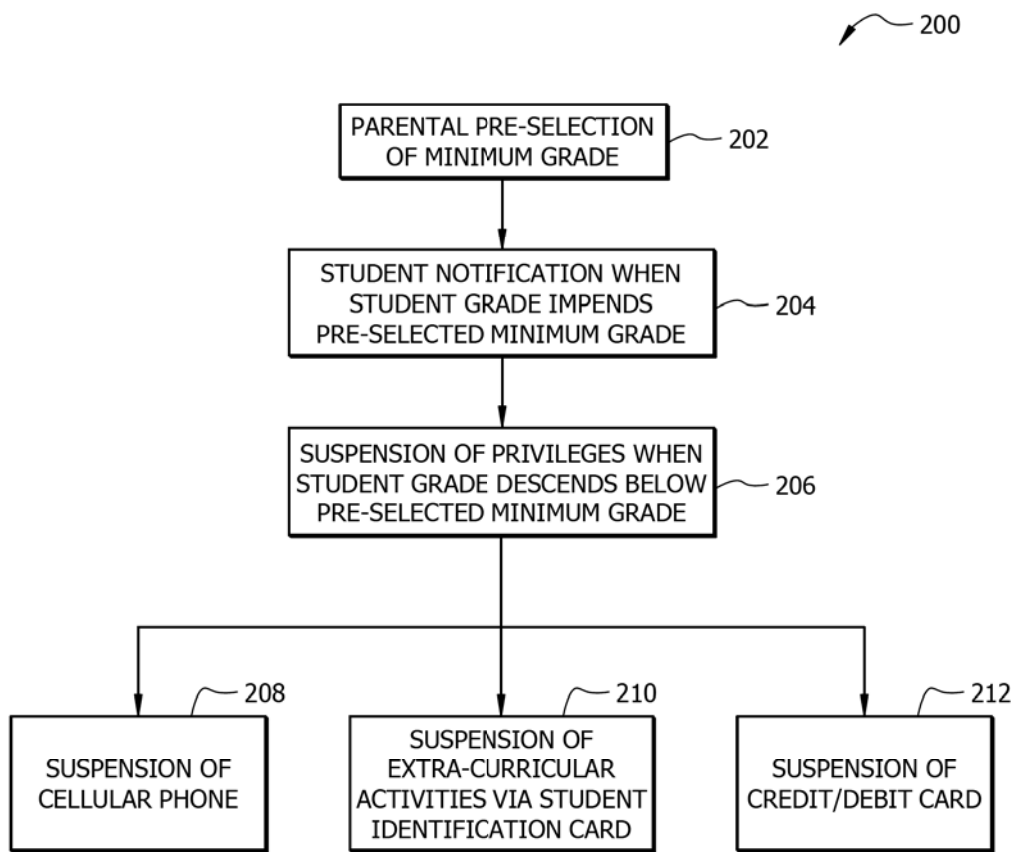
200

PARENTAL PRE-SELECTION OF MINIMUM GRADE

202

STUDENT NOTIFICATION WHEN STUDENT GRADE IMPENDS PRE-SELECTED MINIMUM GRADE

204

SUSPENSION OF PRIVILEGES WHEN STUDENT GRADE DESCENDS BELOW PRE-SELECTED MINIMUM GRADE

206

208

SUSPENSION OF CELLULAR PHONE

210

SUSPENSION OF EXTRA-CURRICULAR ACTIVITIES VIA STUDENT IDENTIFICATION CARD

212

SUSPENSION OF CREDIT/DEBIT CARD